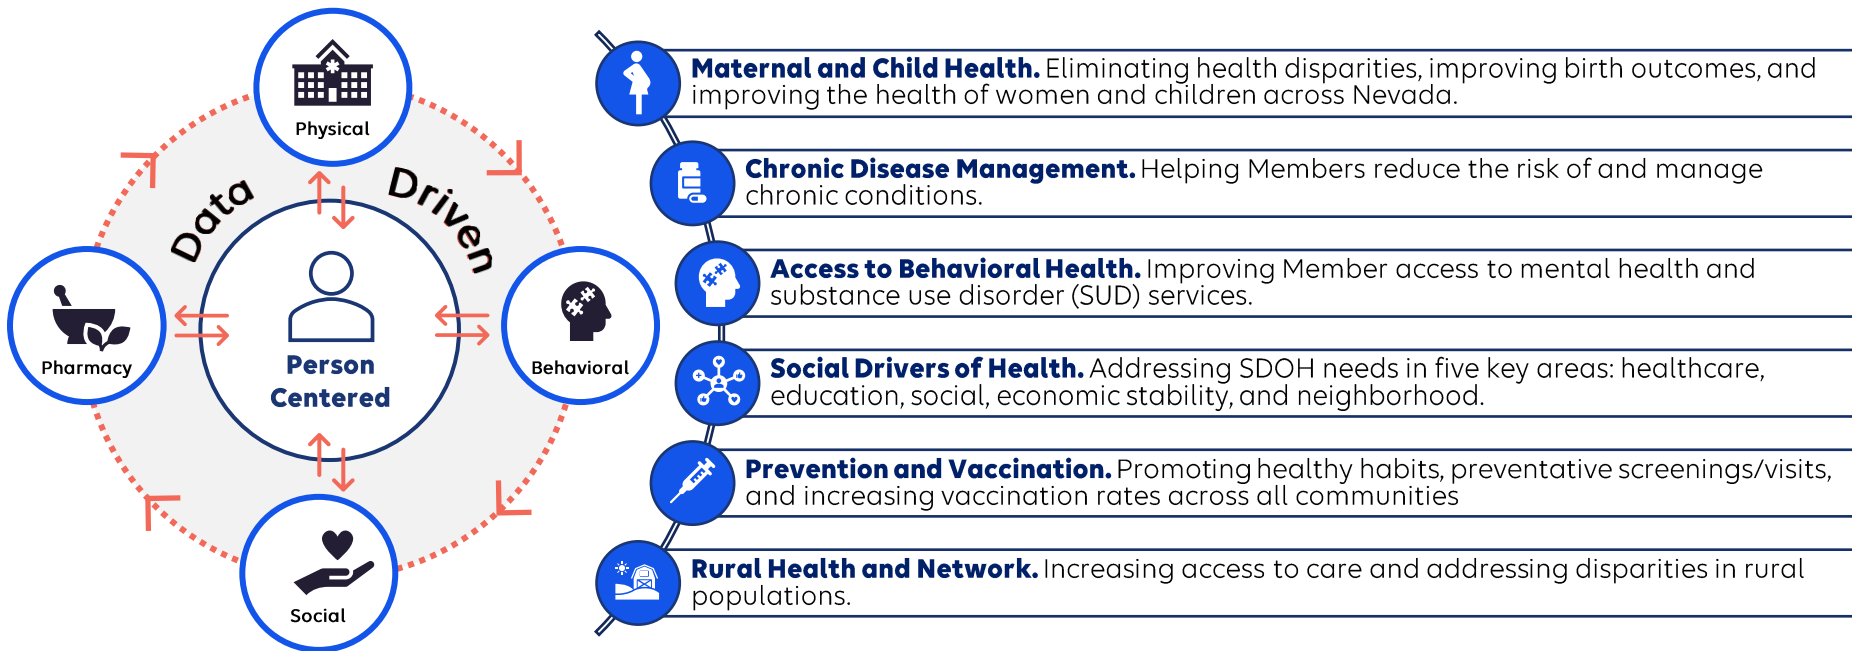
Physical

Data Driven

Pharmacy

Person Centered

Behavioral

Social

**Maternal and Child Health.** Eliminating health disparities, improving birth outcomes, and improving the health of women and children across Nevada.

**Chronic Disease Management.** Helping Members reduce the risk of and manage chronic conditions.

**Access to Behavioral Health.** Improving Member access to mental health and substance use disorder (SUD) services.

**Social Drivers of Health.** Addressing SDOH needs in five key areas: healthcare, education, social, economic stability, and neighborhood.

**Prevention and Vaccination.** Promoting healthy habits, preventative screenings/visits, and increasing vaccination rates across all communities

**Rural Health and Network.** Increasing access to care and addressing disparities in rural populations.